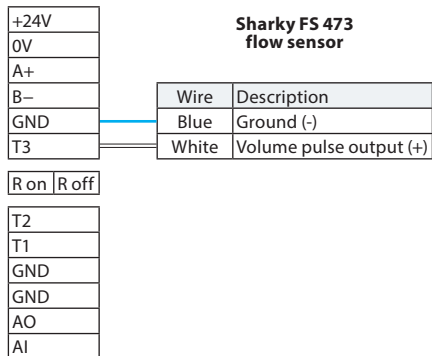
| +24V |
|---|
| 0V |
| A+ |
| B– |
| GND |
| T3 |

Sharky FS 473 flow sensor

| Wire | Description |
|---|---|
| Blue | Ground (-) |
| White | Volume pulse output (+) |

| R on | R off |
|---|---|

| T2 |
|---|
| T1 |
| GND |
| GND |
| AO |
| AI |